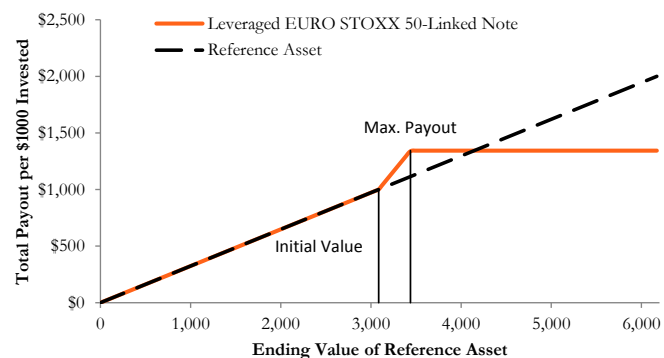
Leveraged EURO STOXX 50-Linked Note
Reference Asset

Max. Payout

Initial Value

$2,500
$2,000
$1,500
$1,000
$500
$0

Total Payout per $1000 Invested

0
1,000
2,000
3,000
4,000
5,000
6,000

Ending Value of Reference Asset